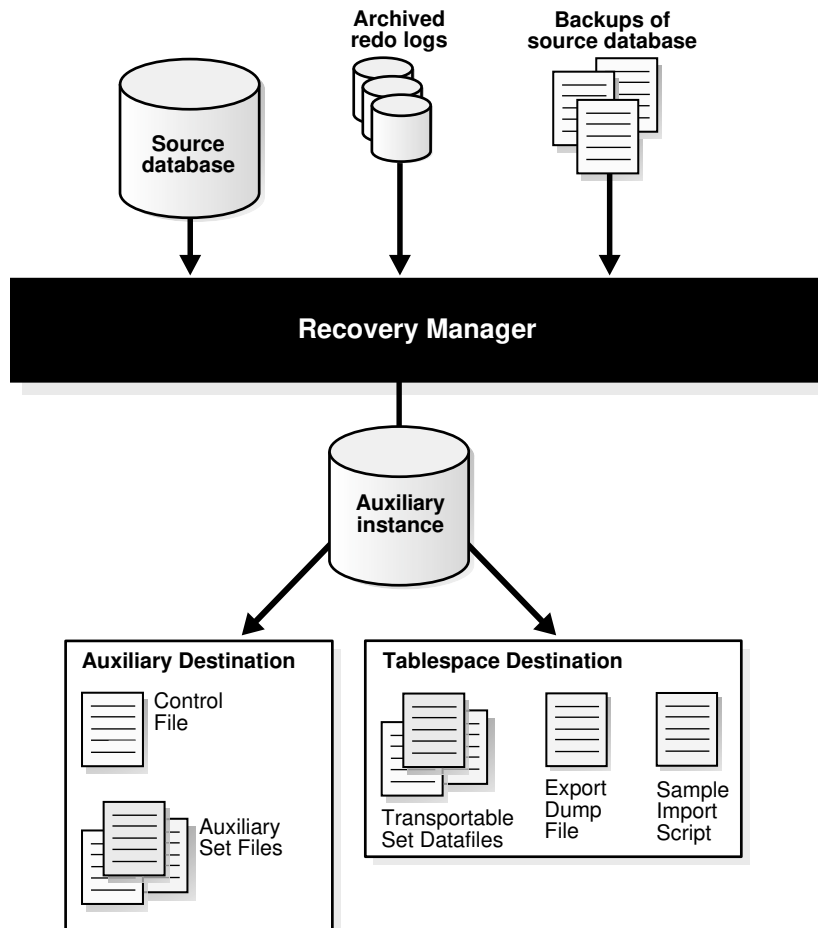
Source database

Archived redo logs

Backups of source database

Recovery Manager

Auxiliary instance

Auxiliary Destination

Control File

Auxiliary Set Files

Tablespace Destination

Transportable Set Datafiles

Export Dump File

Sample Import Script